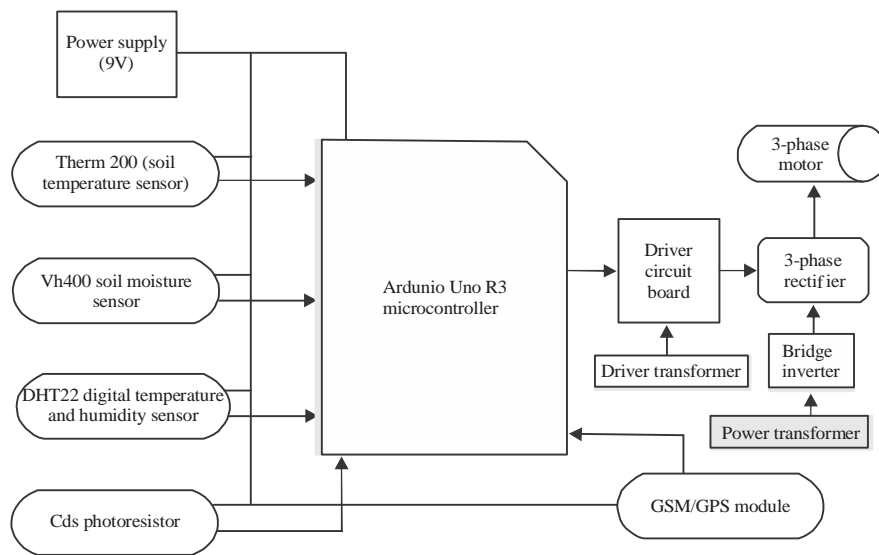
Power supply (9V)

Therm 200 (soil temperature sensor)

Vh400 soil moisture sensor

DHT22 digital temperature and humidity sensor

Cds photoresistor

Ardunio Uno R3 microcontroller

Driver circuit board

Driver transformer

3-phase motor

3-phase rectifier

Bridge inverter

Power transformer

GSM/GPS module